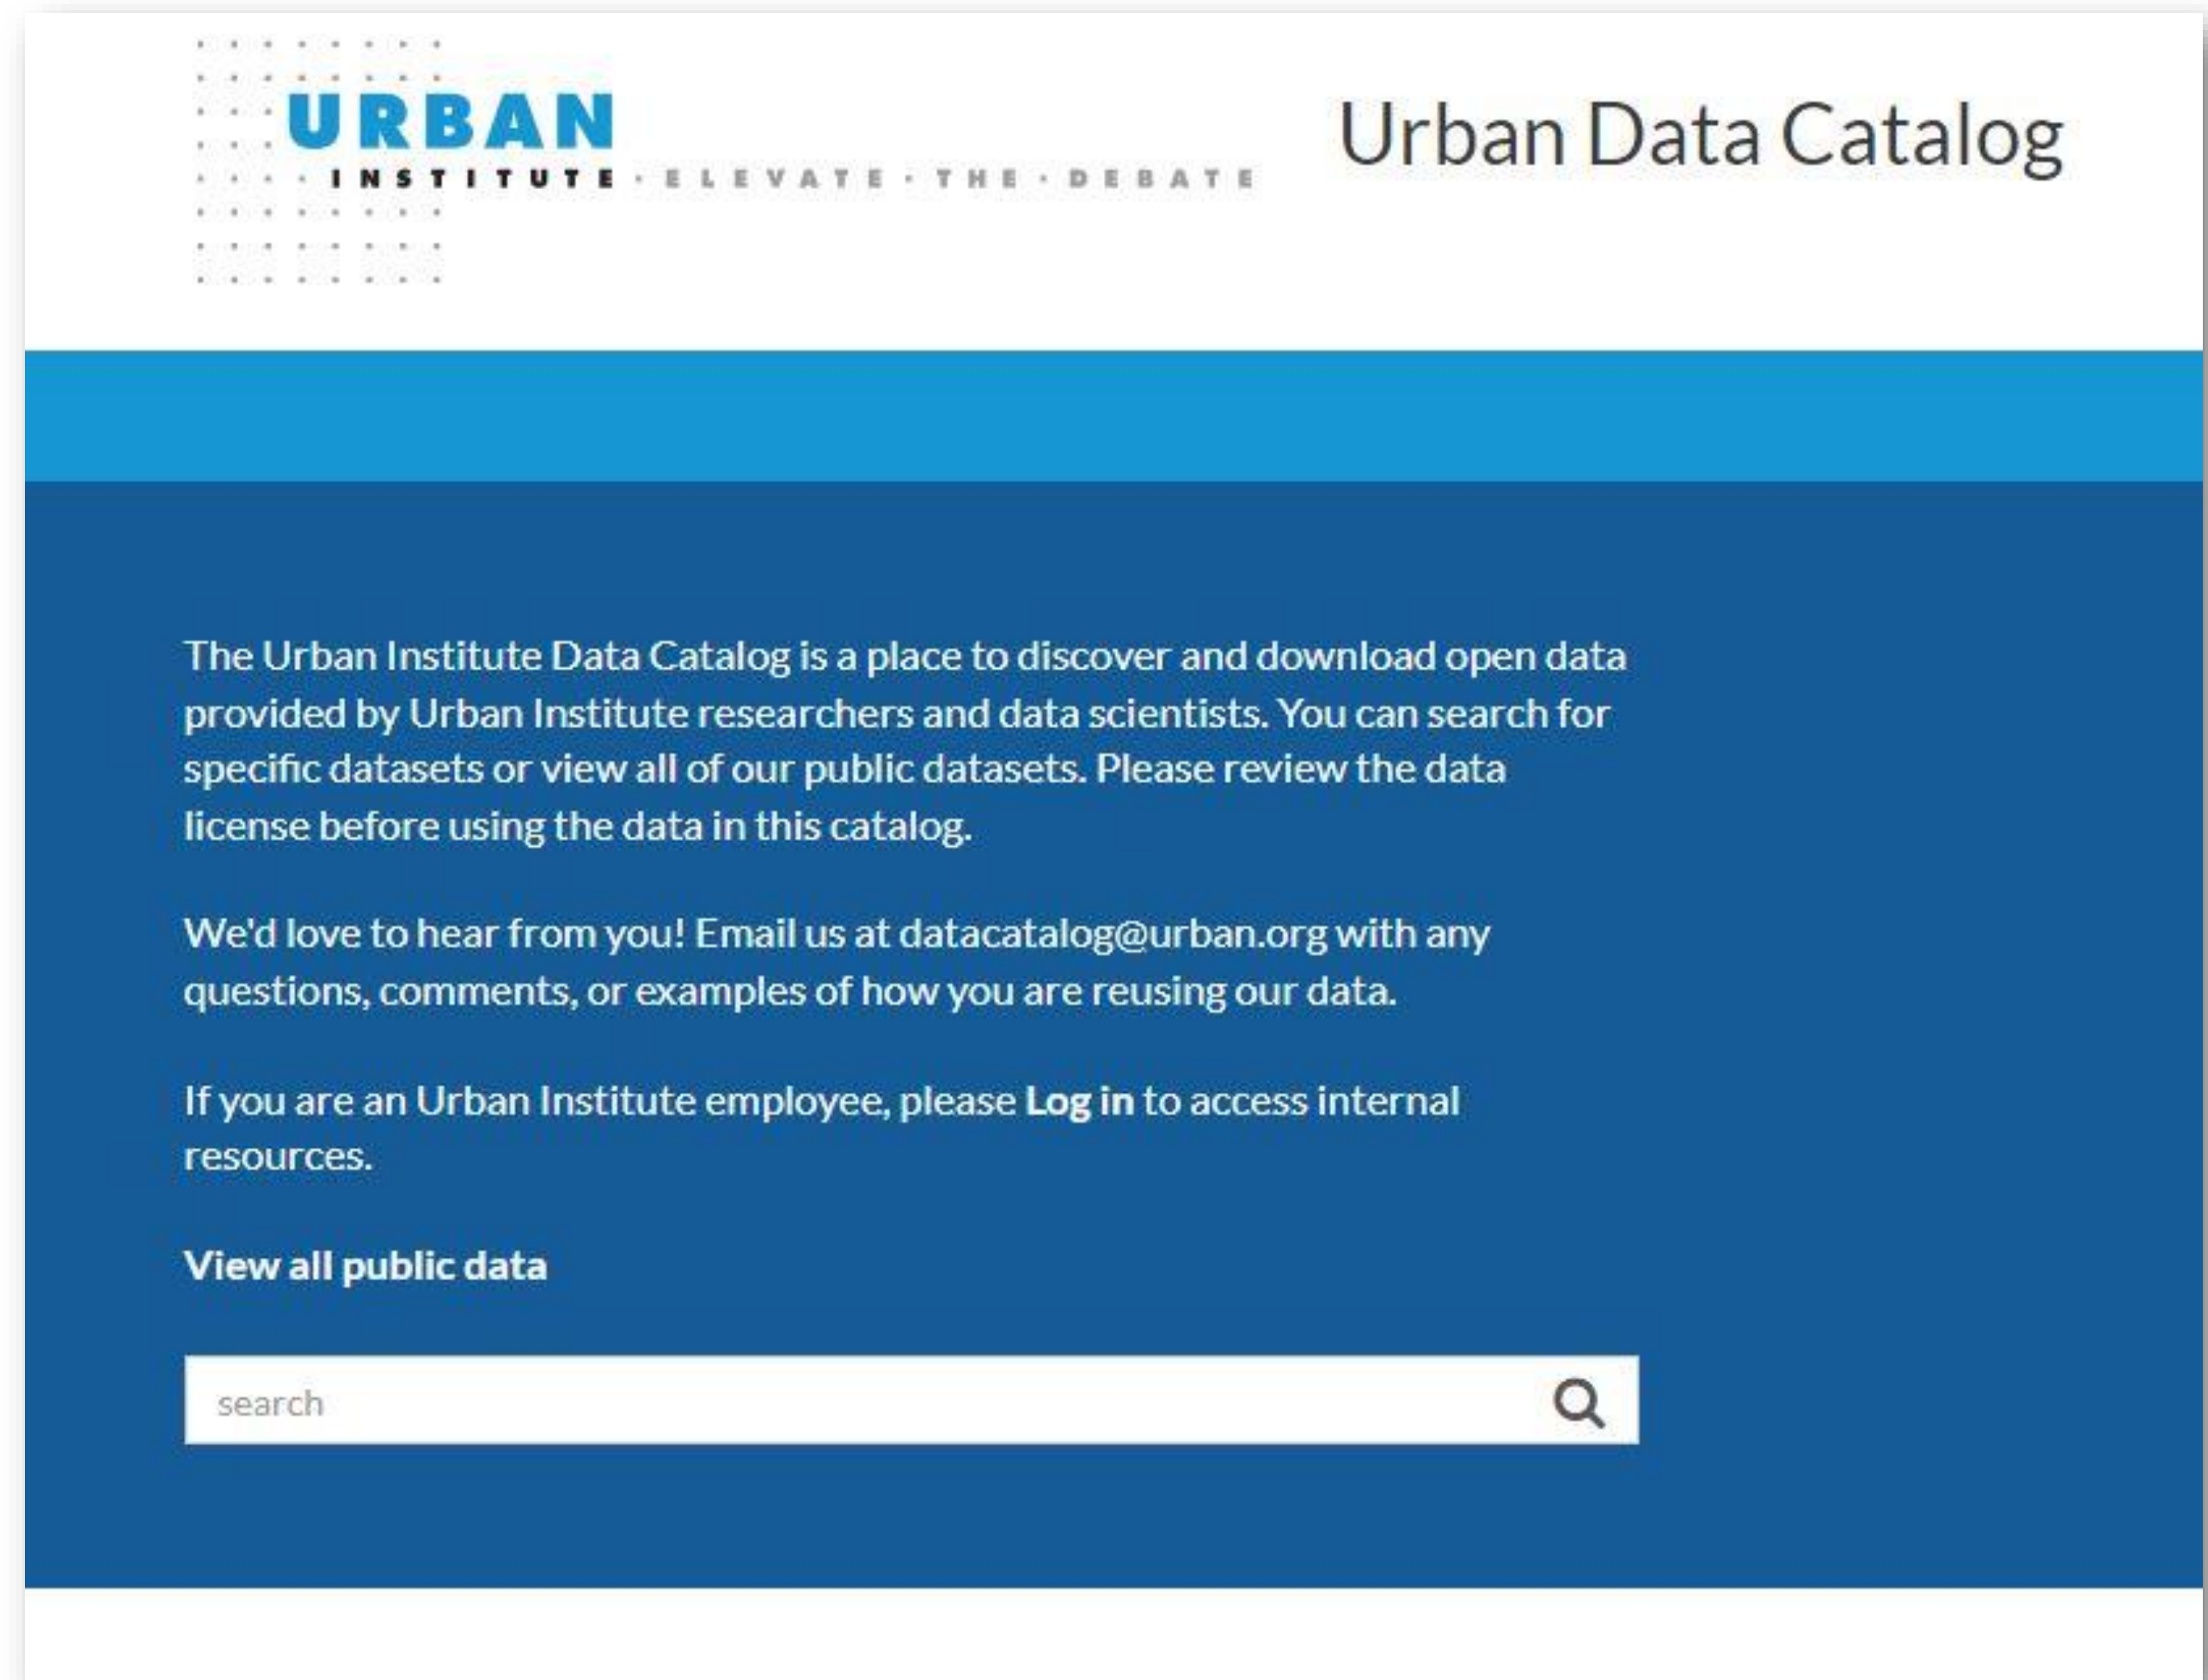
URBAN
INSTITUTE · ELEVATE · THE · DEBATE

Urban Data Catalog

The Urban Institute Data Catalog is a place to discover and download open data provided by Urban Institute researchers and data scientists. You can search for specific datasets or view all of our public datasets. Please review the data license before using the data in this catalog.

We'd love to hear from you! Email us at datacatalog@urban.org with any questions, comments, or examples of how you are reusing our data.

If you are an Urban Institute employee, please **Log in** to access internal resources.

**View all public data**

search